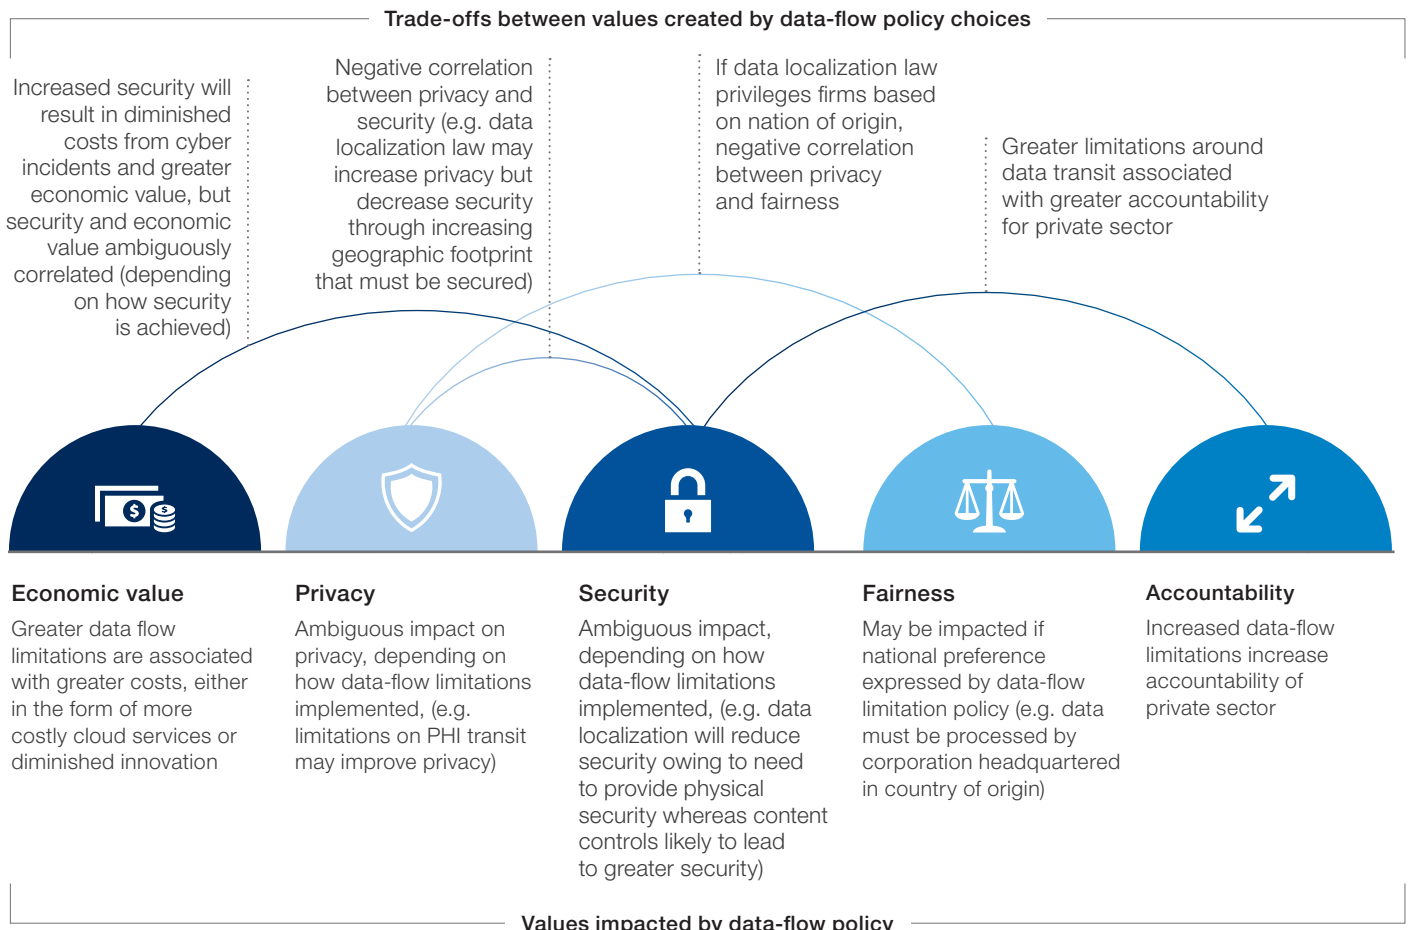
Trade-offs between values created by data-flow policy choices

Increased security will result in diminished costs from cyber incidents and greater economic value, but security and economic value ambiguously correlated (depending on how security is achieved)

Negative correlation between privacy and security (e.g. data localization law may increase privacy but decrease security through increasing geographic footprint that must be secured)

If data localization law privileges firms based on nation of origin, negative correlation between privacy and fairness

Greater limitations around data transit associated with greater accountability for private sector

$

Economic value

Greater data flow limitations are associated with greater costs, either in the form of more costly cloud services or diminished innovation

Privacy

Ambiguous impact on privacy, depending on how data-flow limitations implemented, (e.g. limitations on PHI transit may improve privacy)

Security

Ambiguous impact, depending on how data-flow limitations implemented, (e.g. data localization will reduce security owing to need to provide physical security whereas content controls likely to lead to greater security)

Fairness

May be impacted if national preference expressed by data-flow limitation policy (e.g. data must be processed by corporation headquartered in country of origin)

Accountability

Increased data-flow limitations increase accountability of private sector

Values impacted by data-flow policy